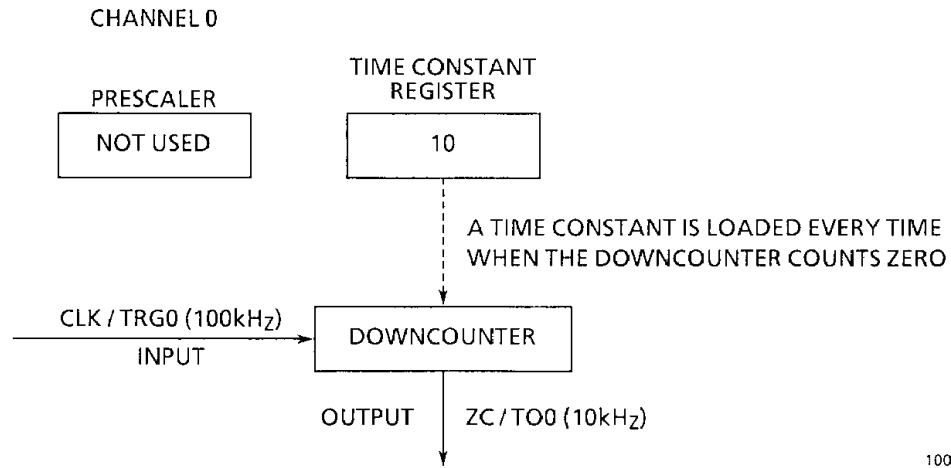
CHANNEL 0

PRESCALER

NOT USED

TIME CONSTANT REGISTER

10

A TIME CONSTANT IS LOADED EVERY TIME WHEN THE DOWNCOUNTER COUNTS ZERO

CLK / TRG0 (100kH$_Z$)

INPUT

DOWNCOUNTER

OUTPUT

ZC / TO0 (10kH$_Z$)

100